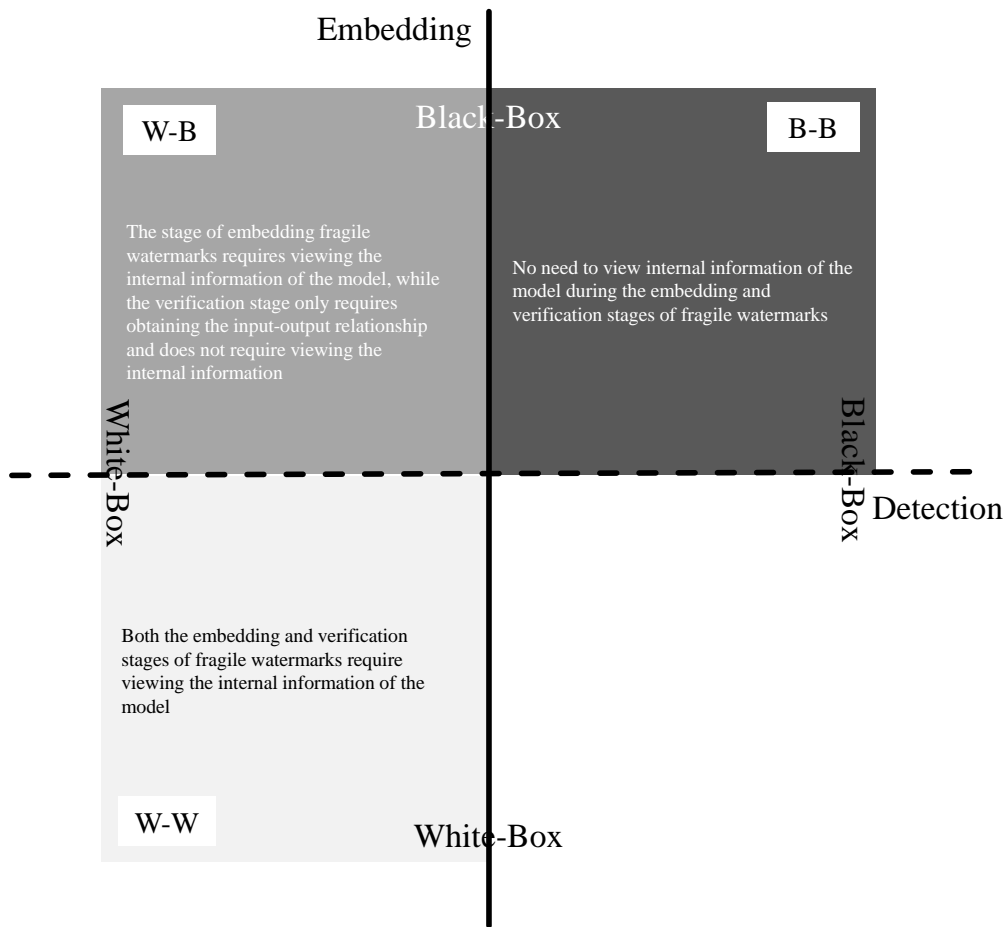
Embedding

Black-Box

W-B

B-B

The stage of embedding fragile watermarks requires viewing the internal information of the model, while the verification stage only requires obtaining the input-output relationship and does not require viewing the internal information

No need to view internal information of the model during the embedding and verification stages of fragile watermarks

White-Box

Black-Box

Detection

Both the embedding and verification stages of fragile watermarks require viewing the internal information of the model

W-W

White-Box